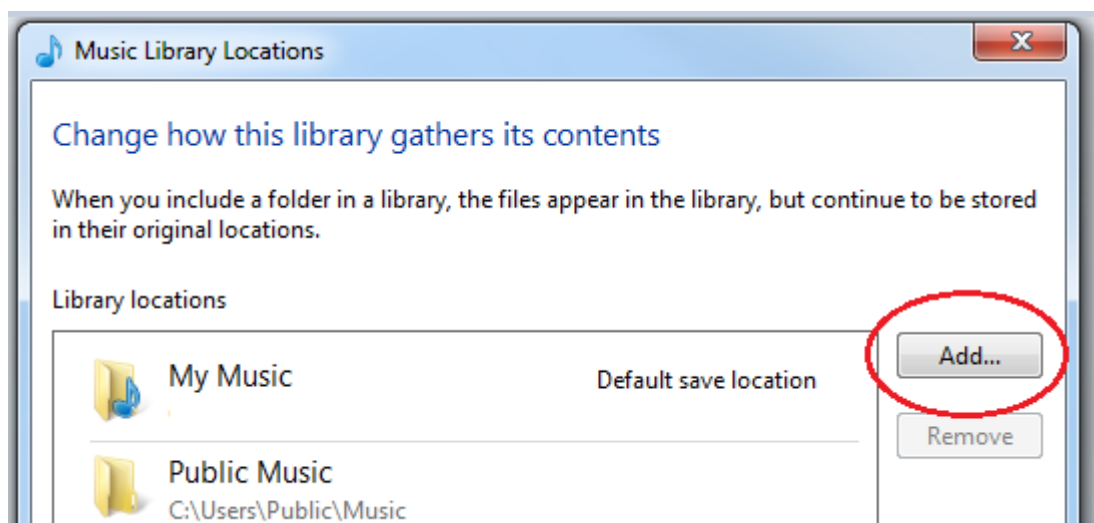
Music Library Locations

Change how this library gathers its contents

When you include a folder in a library, the files appear in the library, but continue to be stored in their original locations.

Library locations

My Music

Default save location

Add...

Remove

Public Music

C:\Users\Public\Music